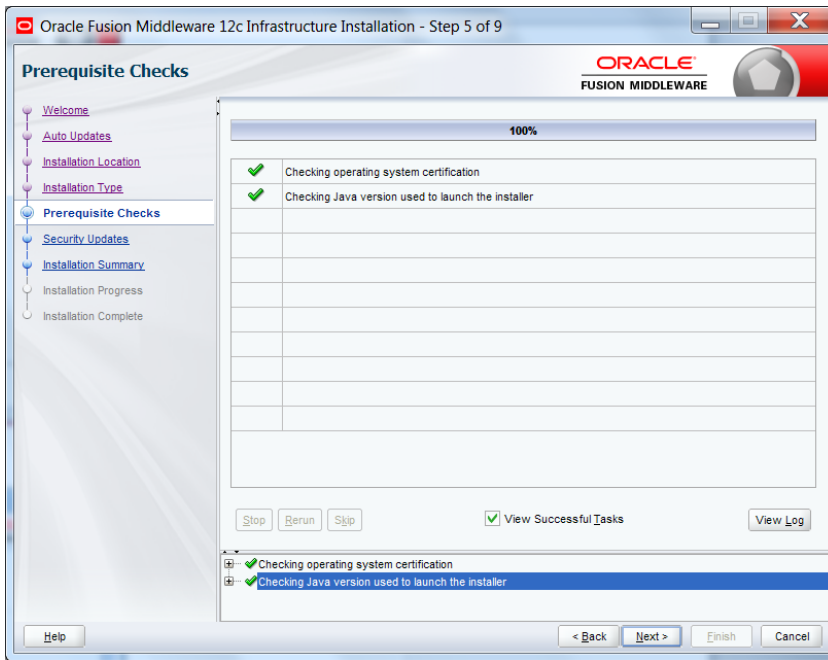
Oracle Fusion Middleware 12c Infrastructure Installation - Step 5 of 9

Prerequisite Checks

ORACLE
FUSION MIDDLEWARE

Welcome
Auto Updates
Installation Location
Installation Type
Prerequisite Checks
Security Updates
Installation Summary
Installation Progress
Installation Complete

100%

| | |
|---|---|
| ✔ | Checking operating system certification |
| ✔ | Checking Java version used to launch the installer |

Stop Rerun Skip

View Successful Tasks

View Log

Checking operating system certification
Checking Java version used to launch the installer

Help

< Back Next > Finish Cancel